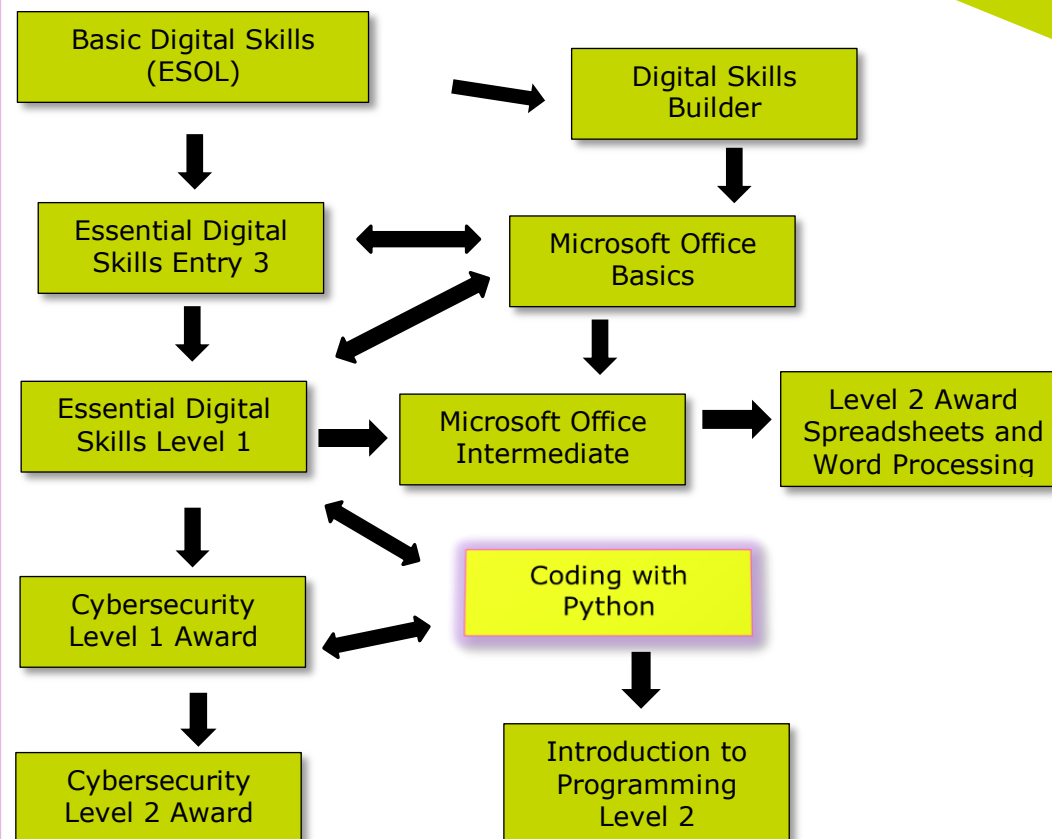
Basic Digital Skills (ESOL)

Digital Skills Builder

Essential Digital Skills Entry 3

Microsoft Office Basics

Essential Digital Skills Level 1

Microsoft Office Intermediate

Level 2 Award Spreadsheets and Word Processing

Coding with Python

Cybersecurity Level 1 Award

Cybersecurity Level 2 Award

Introduction to Programming Level 2